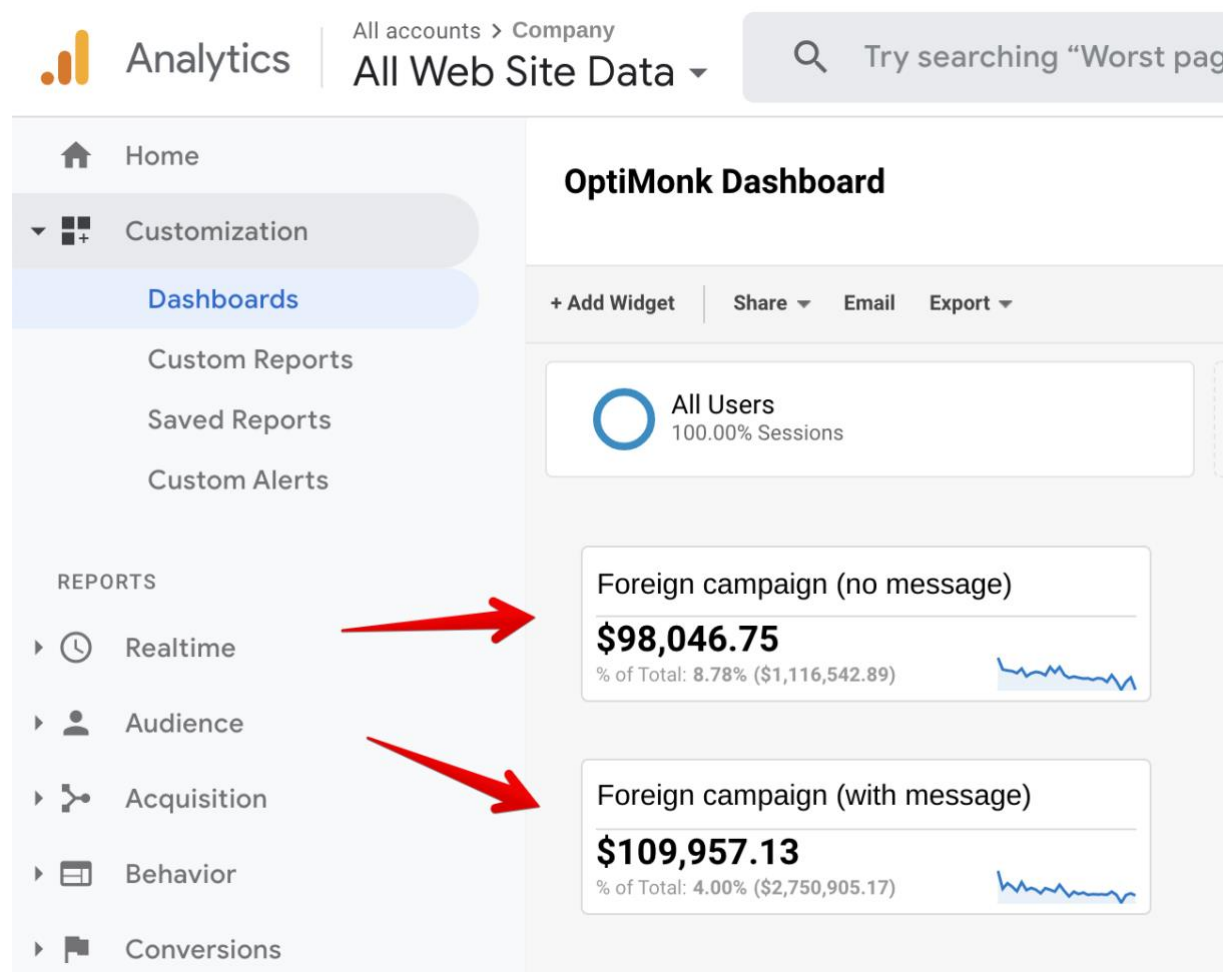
Analytics

All accounts > Company
All Web Site Data

Try searching “Worst pag

Home
Customization
Dashboards
Custom Reports
Saved Reports
Custom Alerts

REPORTS
Realtime
Audience
Acquisition
Behavior
Conversions

OptiMonk Dashboard

+ Add Widget
Share
Email
Export

All Users
100.00% Sessions

Foreign campaign (no message)
$98,046.75
% of Total: 8.78% ($1,116,542.89)

Foreign campaign (with message)
$109,957.13
% of Total: 4.00% ($2,750,905.17)